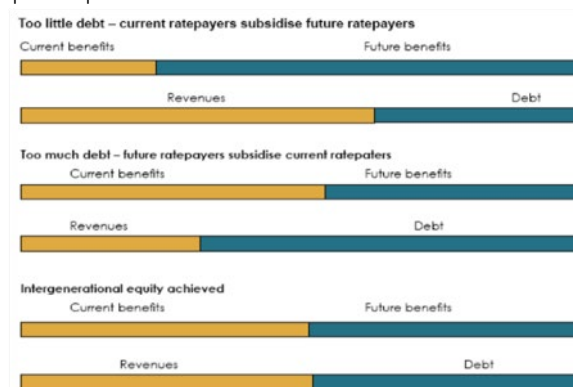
Too little debt – current ratepayers subsidise future ratepayers

Current benefits

Future benefits

Revenues

Debt

Too much debt – future ratepayers subsidise current ratepaters

Current benefits

Future benefits

Revenues

Debt

Intergenerational equity achieved

Current benefits

Future benefits

Revenues

Debt